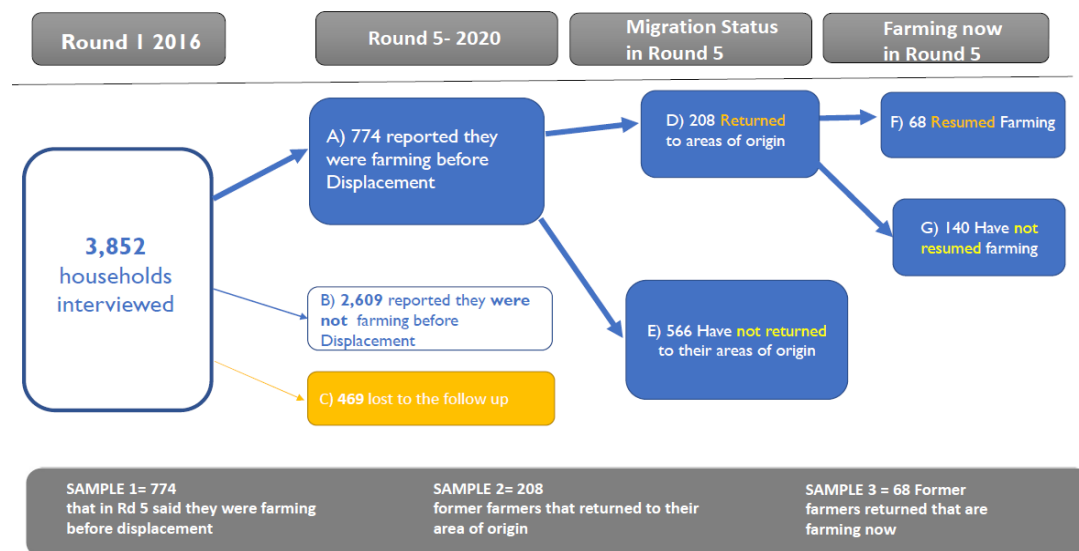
Round 1 2016

Round 5- 2020

Migration Status in Round 5

Farming now in Round 5

3,852 households interviewed

A) 774 reported they were farming before Displacement

B) 2,609 reported they were not farming before Displacement

C) 469 lost to the follow up

D) 208 Returned to areas of origin

E) 566 Have not returned to their areas of origin

F) 68 Resumed Farming

G) 140 Have not resumed farming

SAMPLE 1= 774 that in Rd 5 said they were farming before displacement

SAMPLE 2= 208 former farmers that returned to their area of origin

SAMPLE 3 = 68 Former farmers returned that are farming now